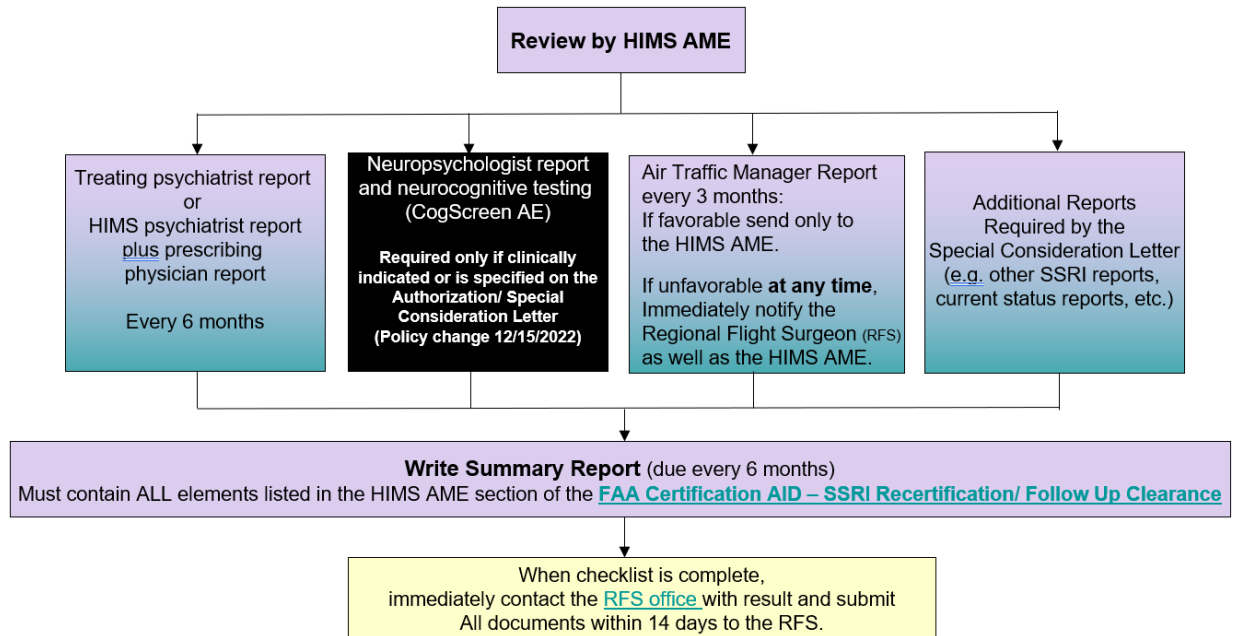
Review by HIMS AME

Treating psychiatrist report or HIMS psychiatrist report plus prescribing physician report

Every 6 months

Neuropsychologist report and neurocognitive testing (CogScreen AE)

Required only if clinically indicated or is specified on the Authorization/ Special Consideration Letter (Policy change 12/15/2022)

Air Traffic Manager Report every 3 months: If favorable send only to the HIMS AME.

If unfavorable at any time, Immediately notify the Regional Flight Surgeon (RFS) as well as the HIMS AME.

Additional Reports Required by the Special Consideration Letter (e.g. other SSRI reports, current status reports, etc.)

Write Summary Report (due every 6 months)
Must contain ALL elements listed in the HIMS AME section of the FAA Certification AID – SSRI Recertification/ Follow Up Clearance

When checklist is complete, immediately contact the RFS office with result and submit All documents within 14 days to the RFS.